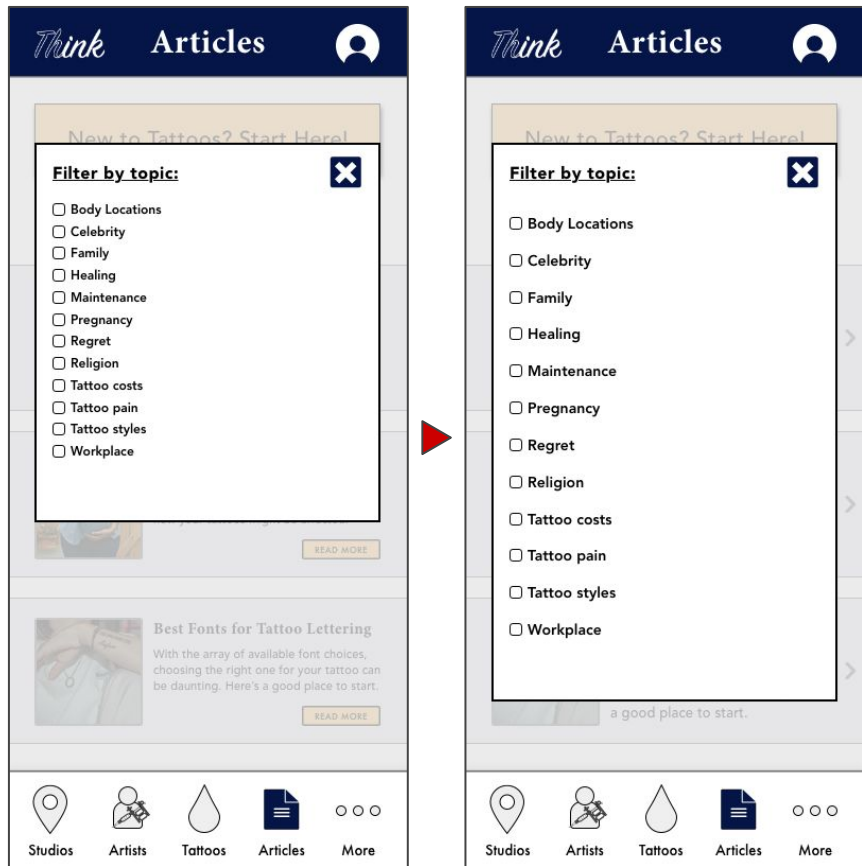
Think Articles

New to Tattoos? Start Here!

Filter by topic:

☐ Body Locations
☐ Celebrity
☐ Family
☐ Healing
☐ Maintenance
☐ Pregnancy
☐ Regret
☐ Religion
☐ Tattoo costs
☐ Tattoo pain
☐ Tattoo styles
☐ Workplace

READ MORE

Best Fonts for Tattoo Lettering

With the array of available font choices, choosing the right one for your tattoo can be daunting. Here's a good place to start.

READ MORE

Studios Artists Tattoos Articles More

Think Articles

New to Tattoos? Start Here!

Filter by topic:

☐ Body Locations
☐ Celebrity
☐ Family
☐ Healing
☐ Maintenance
☐ Pregnancy
☐ Regret
☐ Religion
☐ Tattoo costs
☐ Tattoo pain
☐ Tattoo styles
☐ Workplace

a good place to start.

Studios Artists Tattoos Articles More